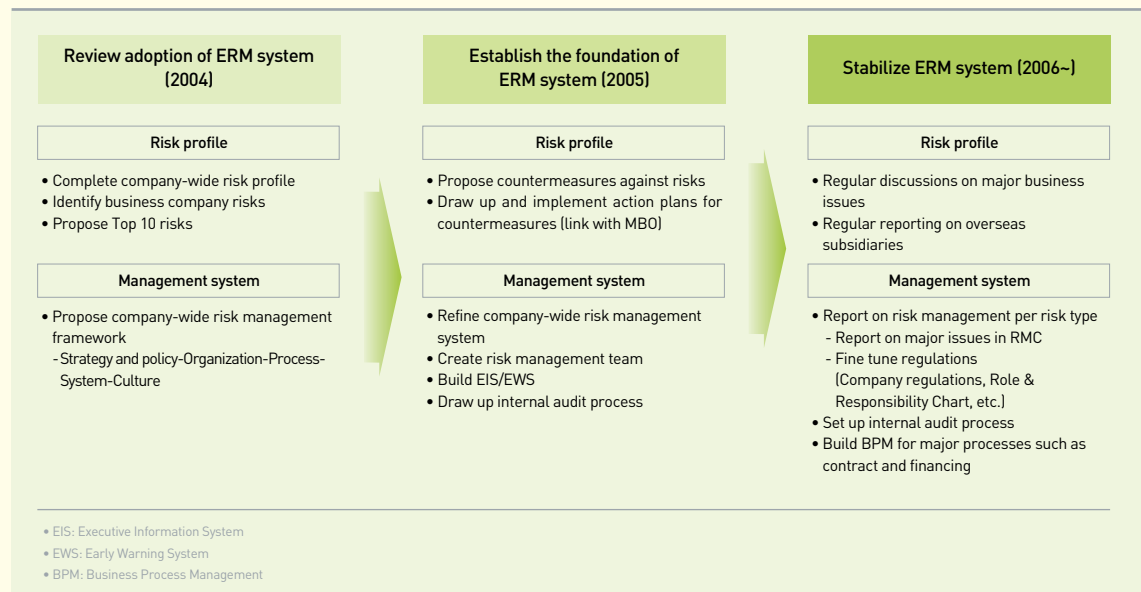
Review adoption of ERM system (2004)

Risk profile

• Complete company-wide risk profile
• Identify business company risks
• Propose Top 10 risks

Management system

• Propose company-wide risk management framework
- Strategy and policy-Organization-Process-System-Culture

Establish the foundation of ERM system (2005)

Risk profile

• Propose countermeasures against risks
• Draw up and implement action plans for countermeasures (link with MBO)

Management system

• Refine company-wide risk management system
• Create risk management team
• Build EIS/EWS
• Draw up internal audit process

Stabilize ERM system (2006~)

Risk profile

• Regular discussions on major business issues
• Regular reporting on overseas subsidiaries

Management system

• Report on risk management per risk type
- Report on major issues in RMC
- Fine tune regulations (Company regulations, Role & Responsibility Chart, etc.)
• Set up internal audit process
• Build BPM for major processes such as contract and financing

• EIS: Executive Information System
• EWS: Early Warning System
• BPM: Business Process Management